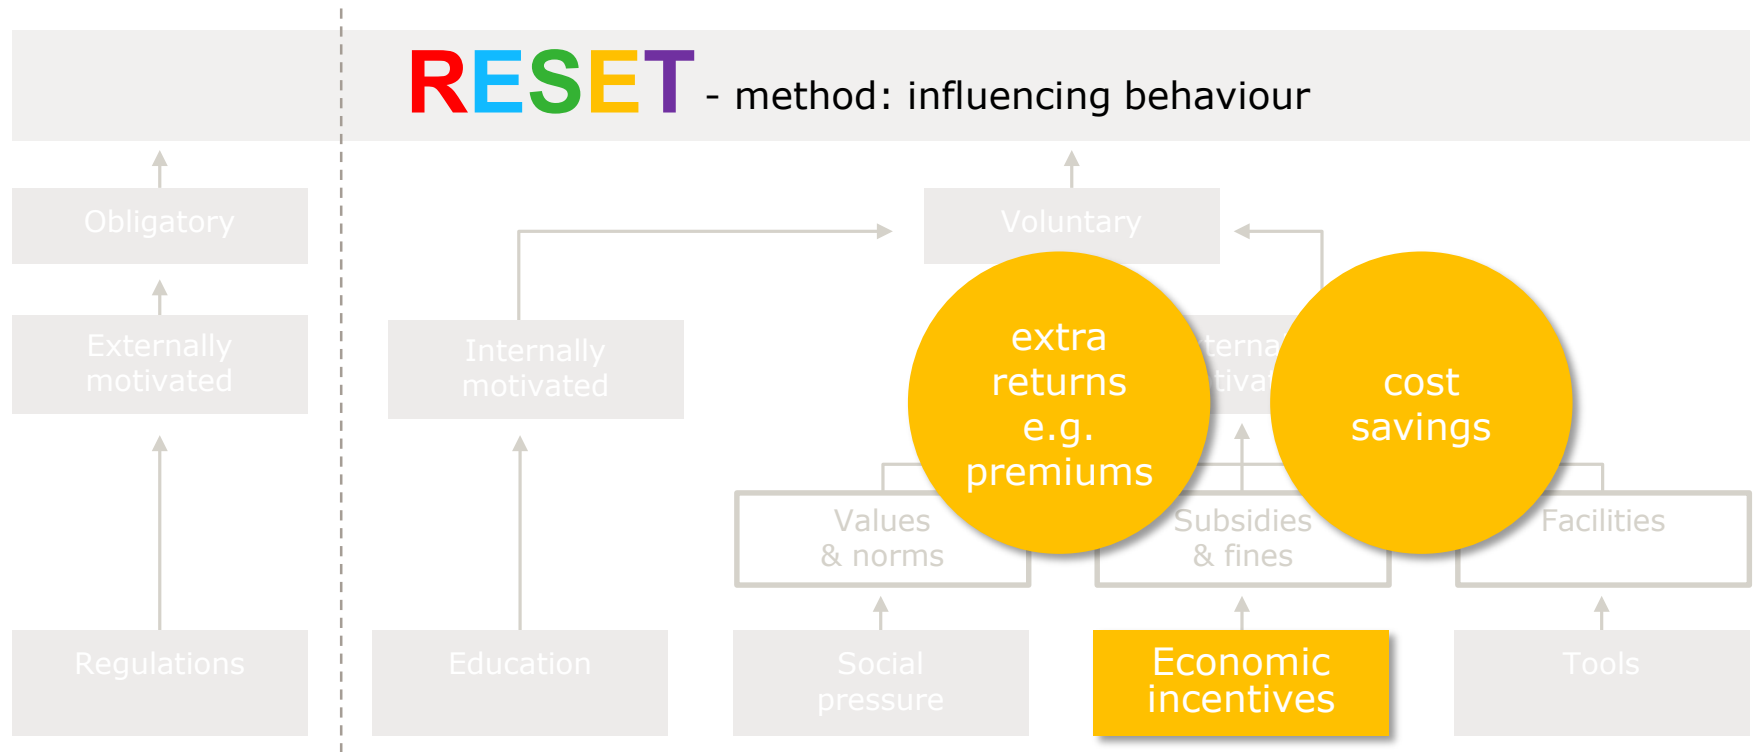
RESET - method: influencing behaviour

Obligatory

Externally motivated

Regulations

Voluntary

Internally motivated

Education

extra returns e.g. premiums

cost savings

Values & norms

Subsidies & fines

Facilities

Social pressure

Economic incentives

Tools